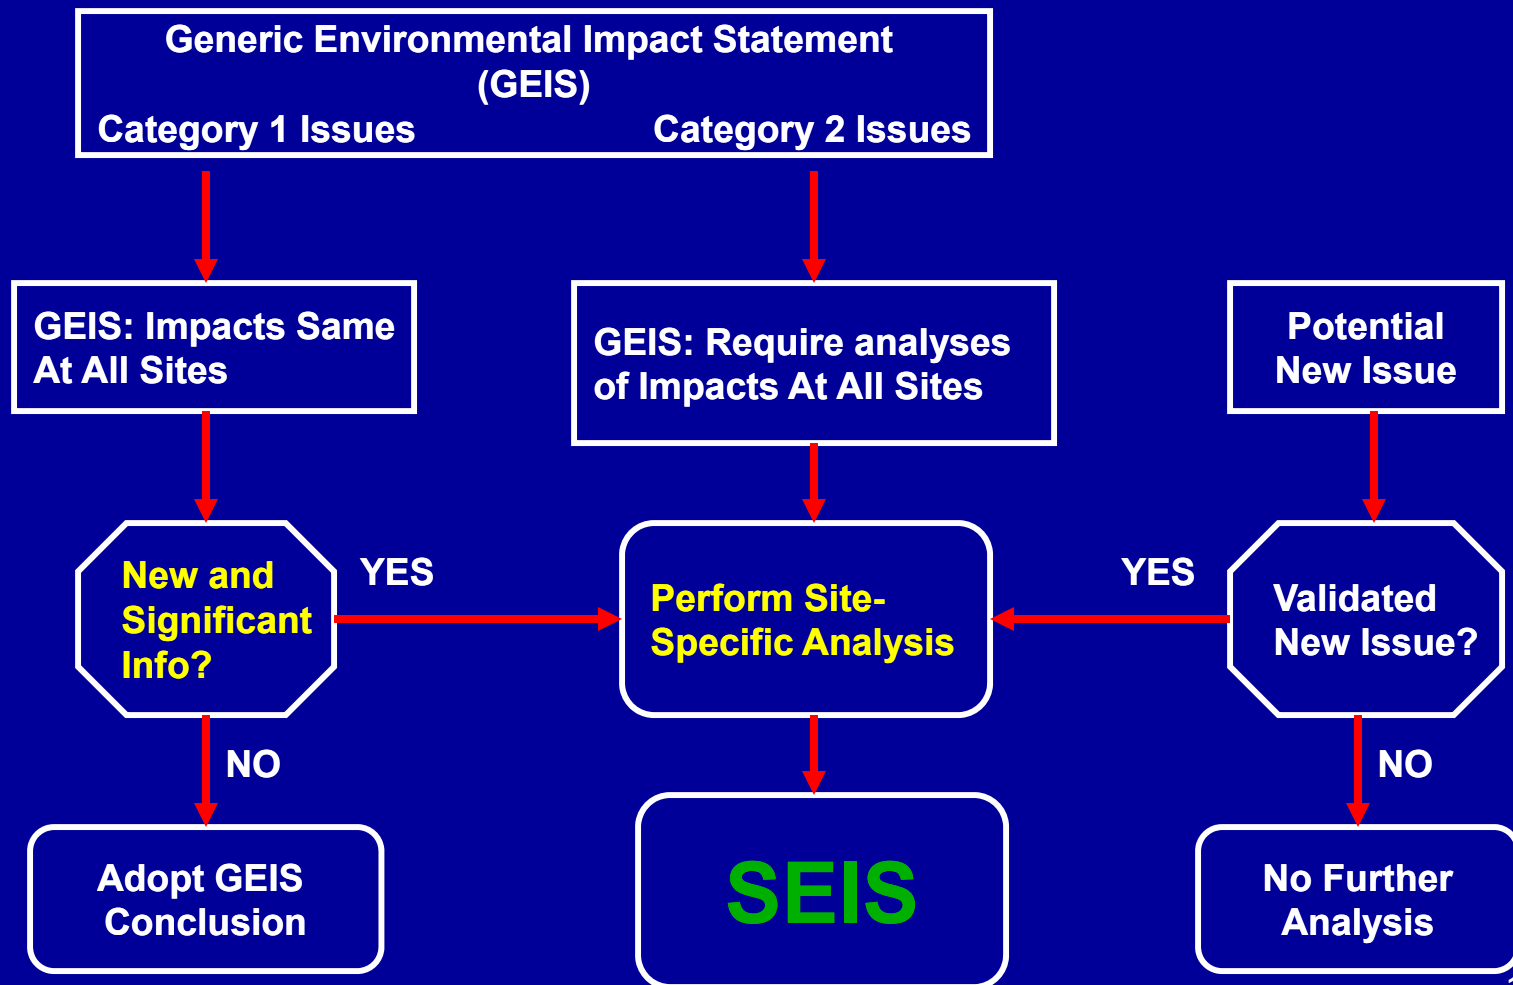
Generic Environmental Impact Statement (GEIS)
Category 1 Issues
Category 2 Issues

GEIS: Impacts Same At All Sites

GEIS: Require analyses of Impacts At All Sites

Potential New Issue

New and Significant Info?

YES

Perform Site-Specific Analysis

YES

Validated New Issue?

NO

NO

Adopt GEIS Conclusion

SEIS

No Further Analysis